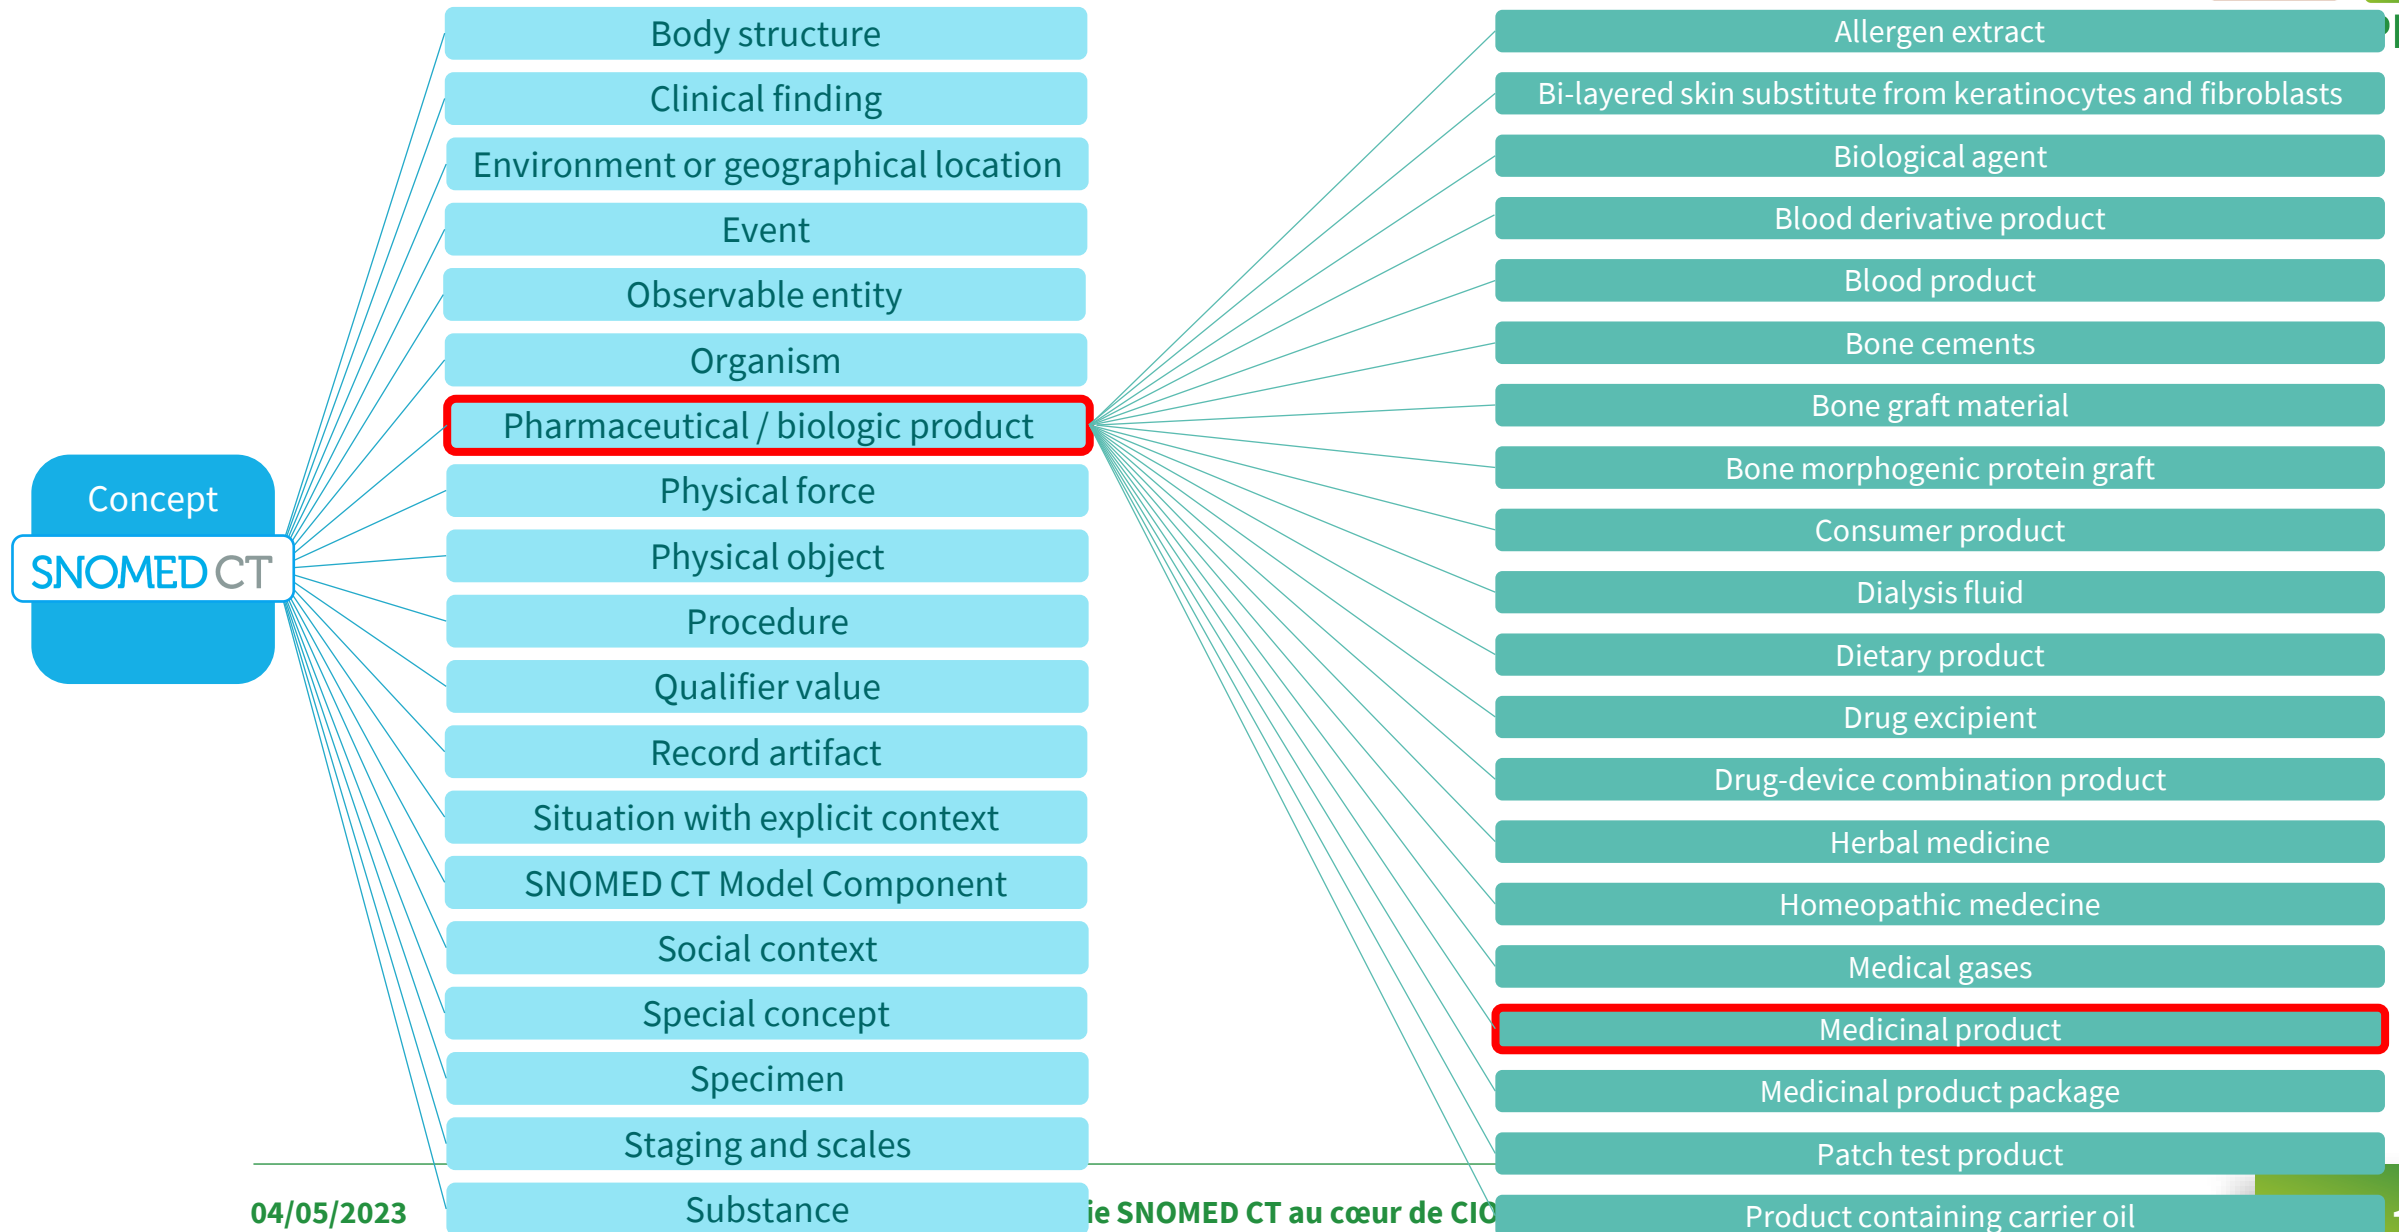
Concept
SNOMED CT

Body structure
Clinical finding
Environment or geographical location
Event
Observable entity
Organism
Pharmaceutical / biologic product
Physical force
Physical object
Procedure
Qualifier value
Record artifact
Situation with explicit context
SNOMED CT Model Component
Social context
Special concept
Specimen
Staging and scales
Substance

Allergen extract
Bi-layered skin substitute from keratinocytes and fibroblasts
Biological agent
Blood derivative product
Blood product
Bone cements
Bone graft material
Bone morphogenic protein graft
Consumer product
Dialysis fluid
Dietary product
Drug excipient
Drug-device combination product
Herbal medicine
Homeopathic medecine
Medical gases
Medicinal product
Medicinal product package
Patch test product
Product containing carrier oil

04/05/2023
ie SNOMED CT au cœur de CIO